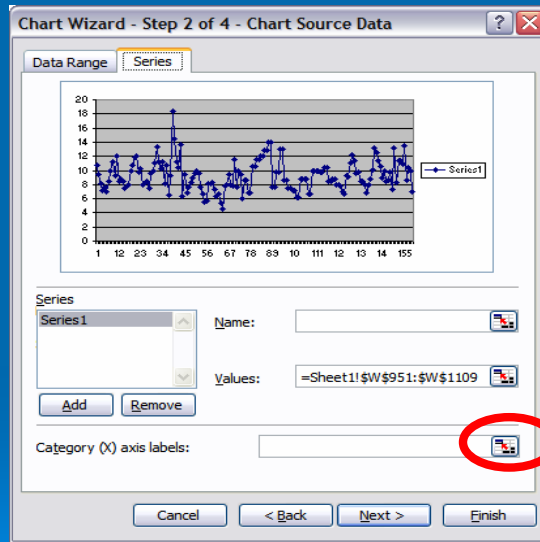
Chart Wizard - Step 2 of 4 - Chart Source Data

?

Data Range

Series

20
18
16
14
12
10
8
6
4
2
0

1 12 23 34 45 56 67 78 89 100 111 122 133 144 155

Series1

Series

Series1

Name:

Values:

=Sheet1!$W$951:$W$1109

Add

Remove

Category (X) axis labels:

Cancel

< Back

Next >

Finish